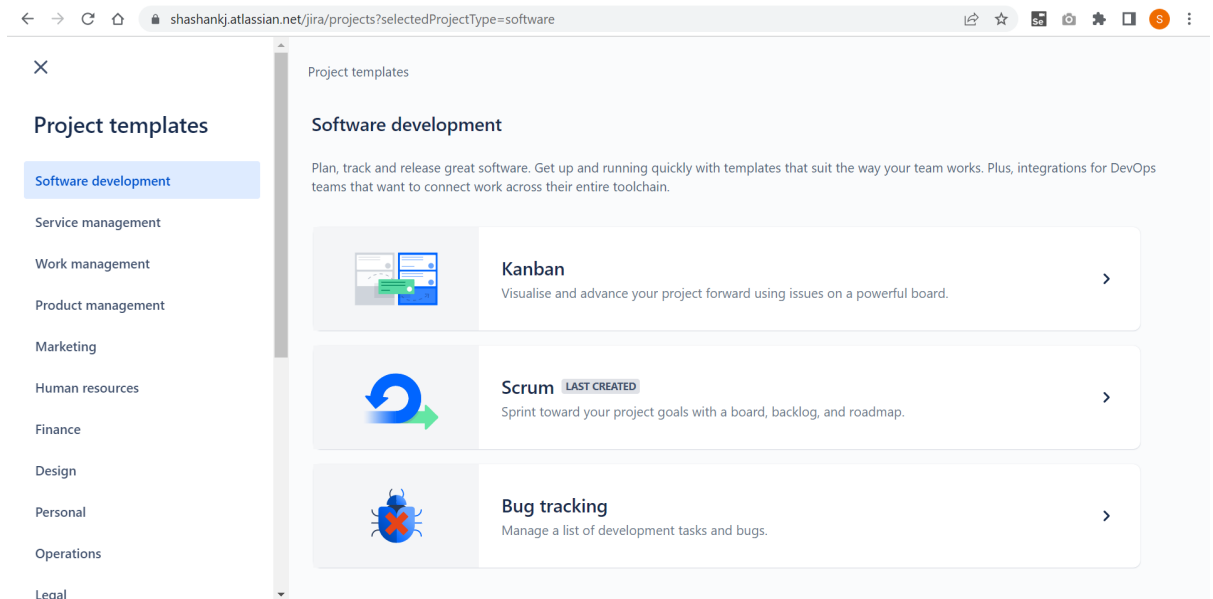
shashankj.atlassian.net/jira/projects?selectedProjectType=software

S

Project templates

Software development

Service management

Work management

Product management

Marketing

Human resources

Finance

Design

Personal

Operations

Legal

Project templates

Software development

Plan, track and release great software. Get up and running quickly with templates that suit the way your team works. Plus, integrations for DevOps teams that want to connect work across their entire toolchain.

Kanban
Visualise and advance your project forward using issues on a powerful board.

Scrum LAST CREATED
Sprint toward your project goals with a board, backlog, and roadmap.

Bug tracking
Manage a list of development tasks and bugs.